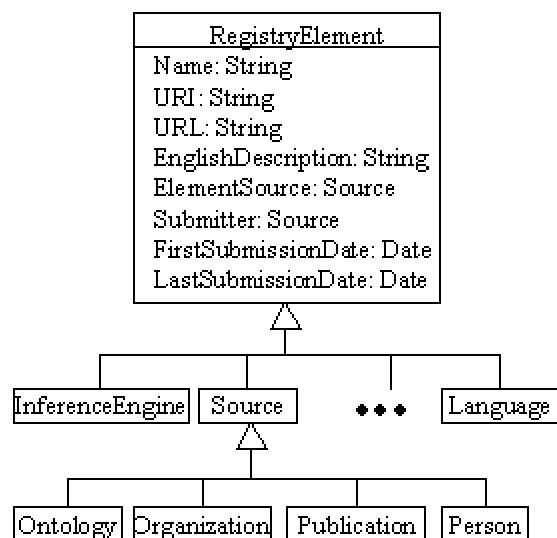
RegistryElement
Name: String
URI: String
URL: String
EnglishDescription: String
ElementSource: Source
Submitter: Source
FirstSubmissionDate: Date
LastSubmissionDate: Date

InferenceEngine
Source
•••
Language

Ontology
Organization
Publication
Person